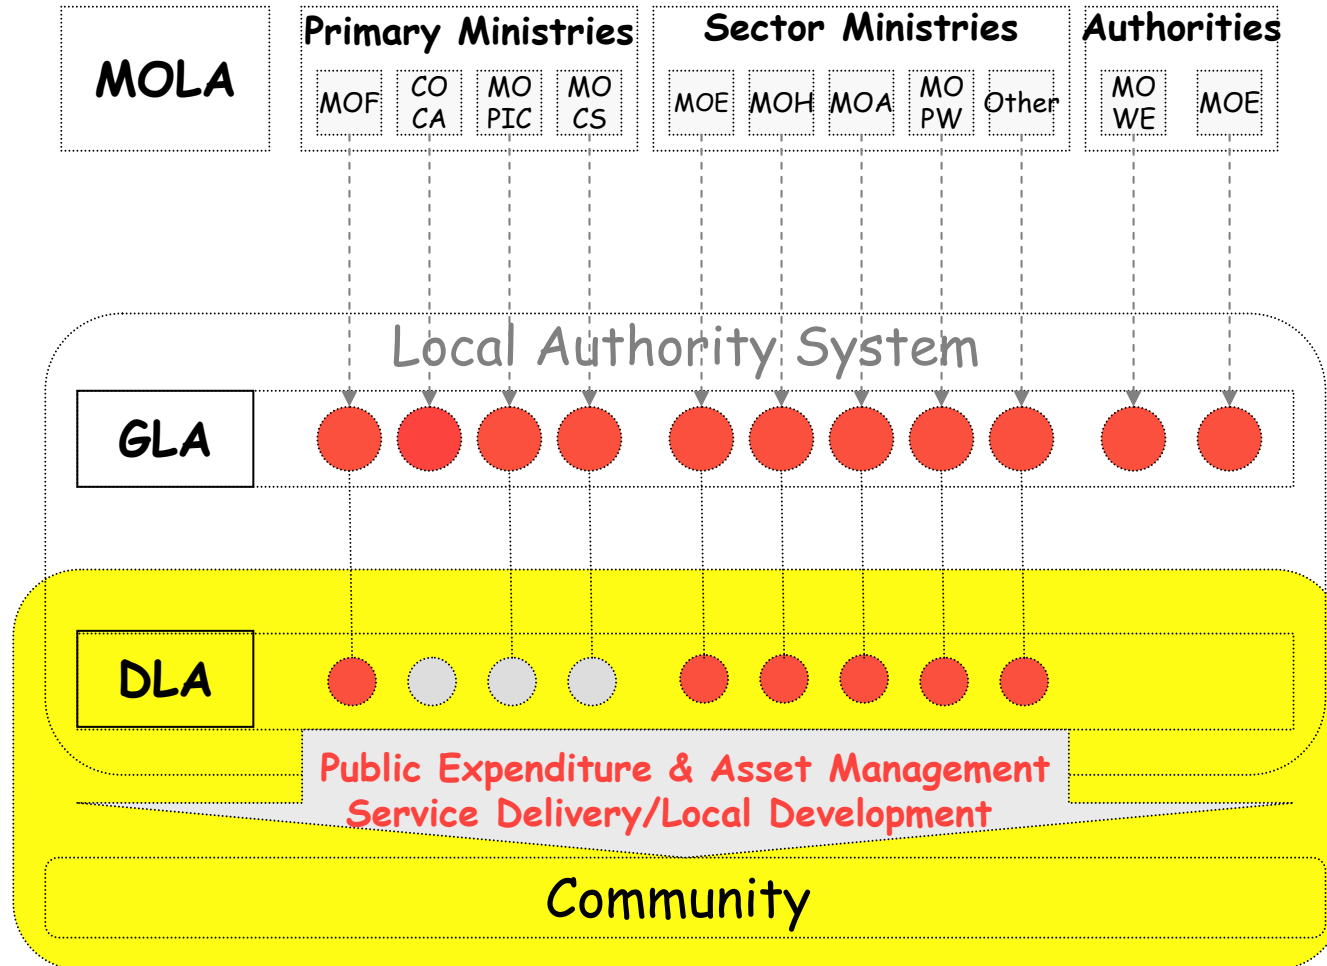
MOLA

Primary Ministries

MOF
CO CA
MO PIC
MO CS

Sector Ministries

MOE
MOH
MOA
MO PW
Other

Authorities

MO WE
MOE

Local Authority System

GLA

DLA

Public Expenditure & Asset Management
Service Delivery/Local Development

Community